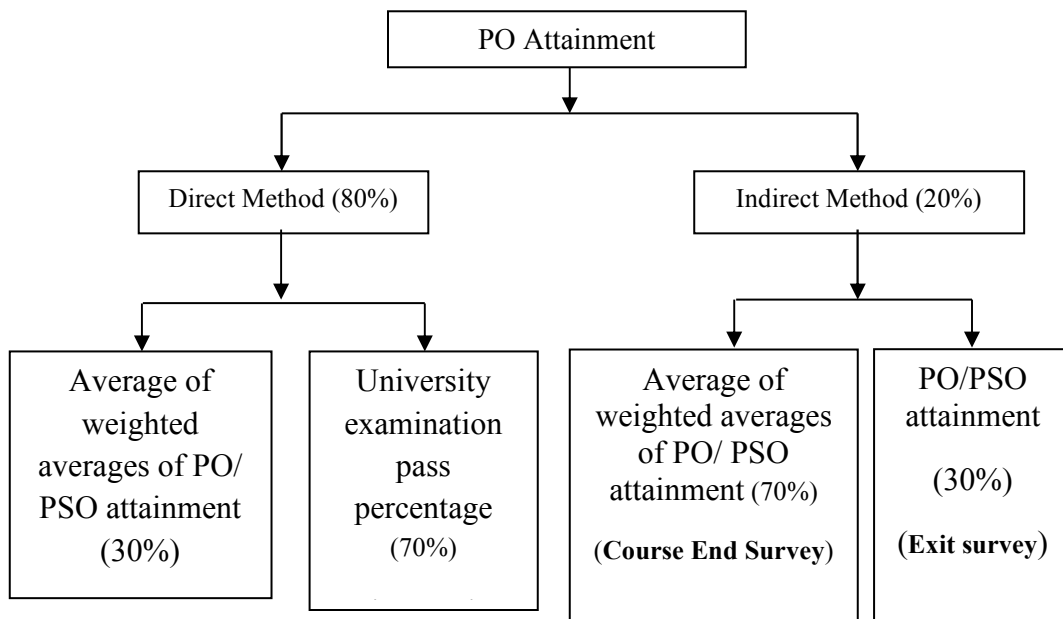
PO Attainment

Direct Method (80%)

Indirect Method (20%)

Average of weighted averages of PO/ PSO attainment (30%)

University examination pass percentage (70%)

Average of weighted averages of PO/ PSO attainment (70%) (**Course End Survey**)

PO/PSO attainment (30%) (**Exit survey**)